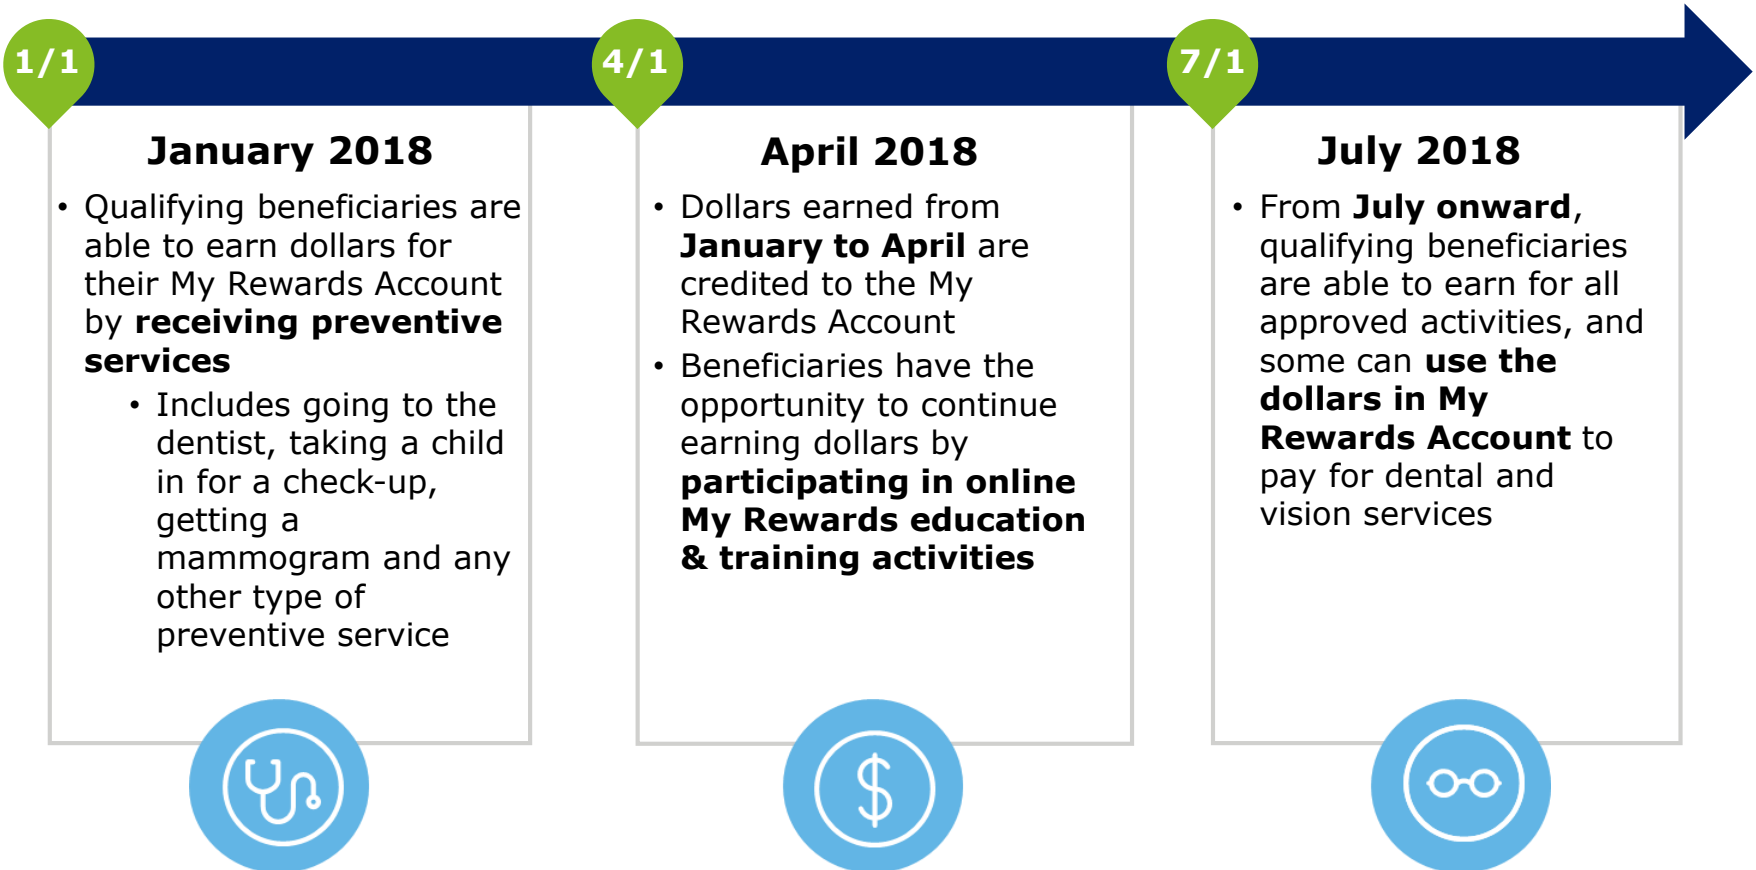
1/1

January 2018

- Qualifying beneficiaries are able to earn dollars for their My Rewards Account by receiving preventive services
  - Includes going to the dentist, taking a child in for a check-up, getting a mammogram and any other type of preventive service

4/1

April 2018

- Dollars earned from January to April are credited to the My Rewards Account
- Beneficiaries have the opportunity to continue earning dollars by participating in online My Rewards education & training activities

7/1

July 2018

- From July onward, qualifying beneficiaries are able to earn for all approved activities, and some can use the dollars in My Rewards Account to pay for dental and vision services